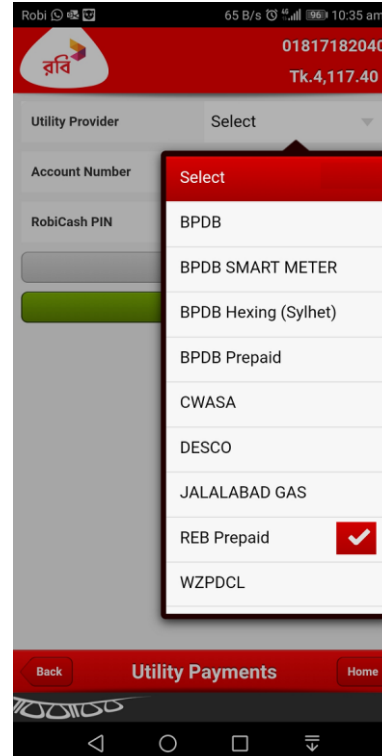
Robi 65 B/s 96 10:35 am

রবি

01817182040

Tk.4,117.40

Utility Provider

Select

Account Number

RobiCash PIN

Select

BPDB

BPDB SMART METER

BPDB Hexing (Sylhet)

BPDB Prepaid

CWASA

DESCO

JALALABAD GAS

REB Prepaid

WZPDCL

Back

Utility Payments

Home